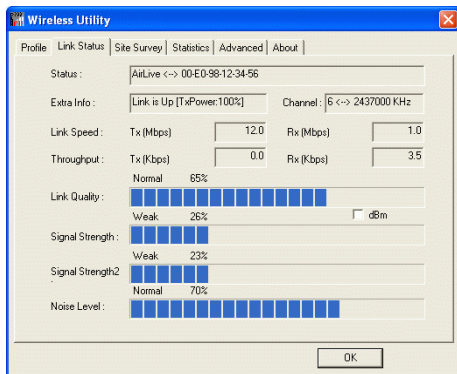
Wireless Utility

Profile | Link Status | Site Survey | Statistics | Advanced | About

Status : AirLive <--> 00-E0-98-12-34-56

Extra Info : Link is Up [TxPower:100%] Channel : 6 <--> 2437000 KHz

Link Speed : Tx (Mbps) 12.0 Rx (Mbps) 1.0

Throughput : Tx (Kbps) 0.0 Rx (Kbps) 3.5

Normal 65%

Link Quality :

Weak 26% dBm

Signal Strength :

Weak 23%

Signal Strength2

Normal 70%

Noise Level :

OK